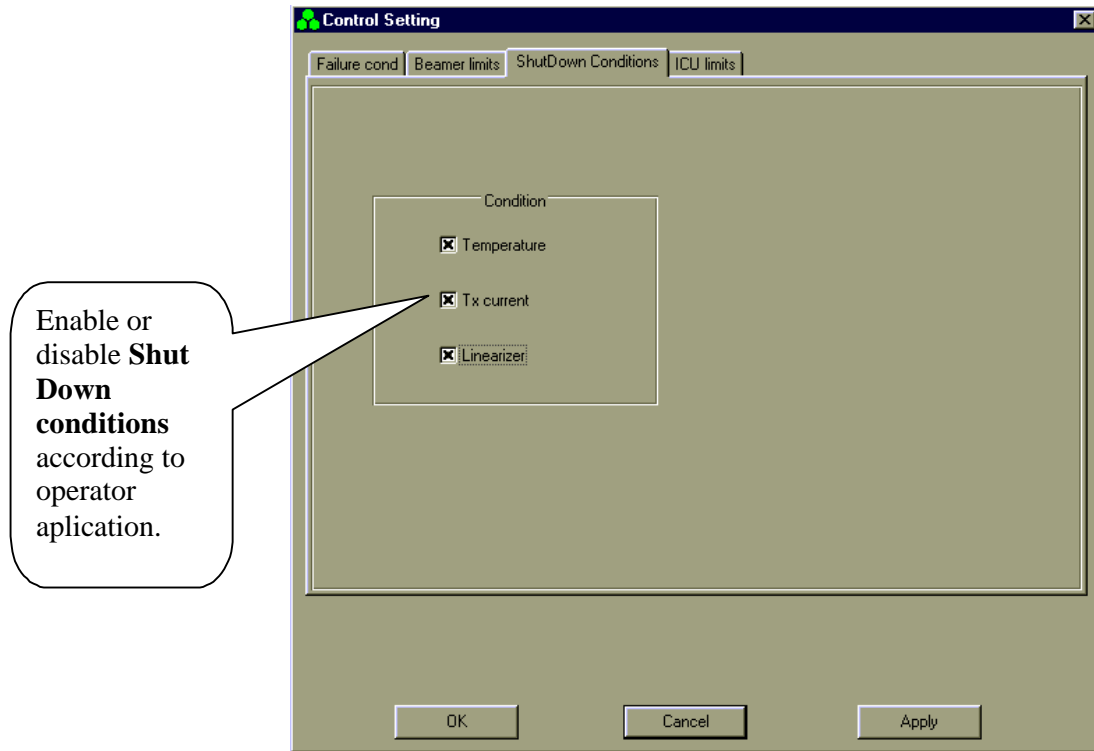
Control Setting

Failure cond | Beamer limits | ShutDown Conditions | ICU limits

Condition

Temperature

Tx current

Linearizer

Enable or disable **Shut Down conditions** according to operator aplication.

OK

Cancel

Apply